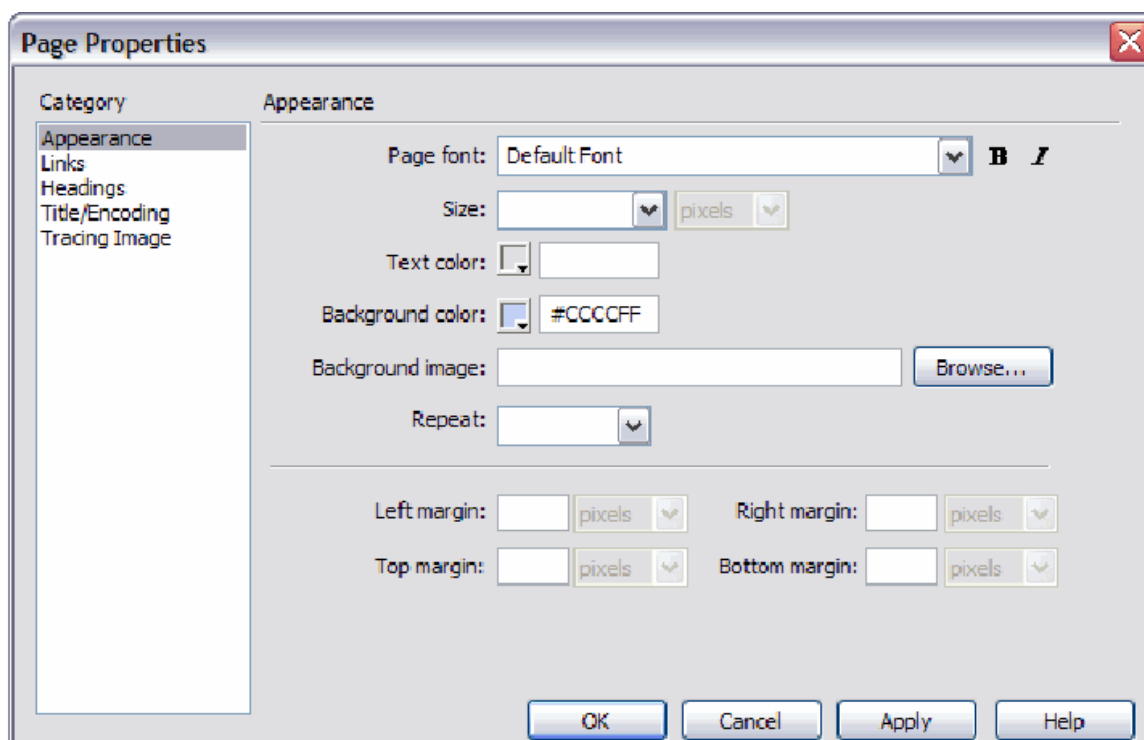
Page Properties

Category

Appearance
Links
Headings
Title/Encoding
Tracing Image

Appearance

Page font: Default Font B I

Size: pixels

Text color:

Background color: #CCCCFF

Background image: Browse...

Repeat:

Left margin: pixels Right margin: pixels

Top margin: pixels Bottom margin: pixels

OK Cancel Apply Help